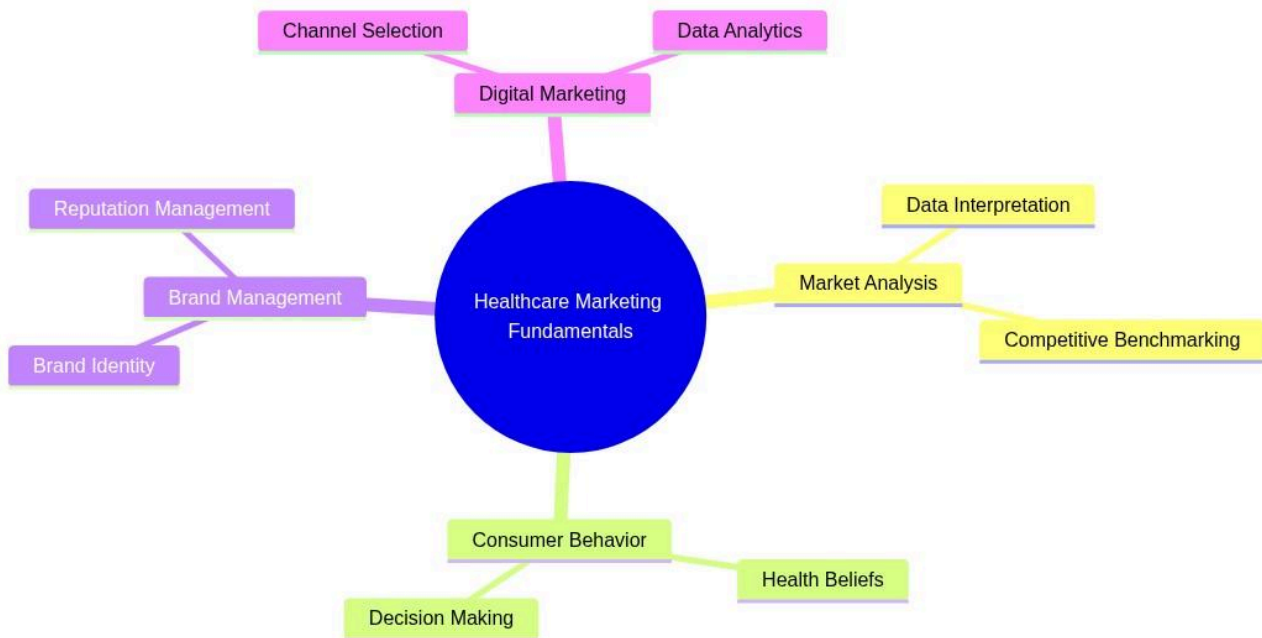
Channel Selection

Data Analytics

Digital Marketing

Reputation Management

Data Interpretation

Healthcare Marketing Fundamentals

Market Analysis

Brand Management

Competitive Benchmarking

Brand Identity

Consumer Behavior

Health Beliefs

Decision Making